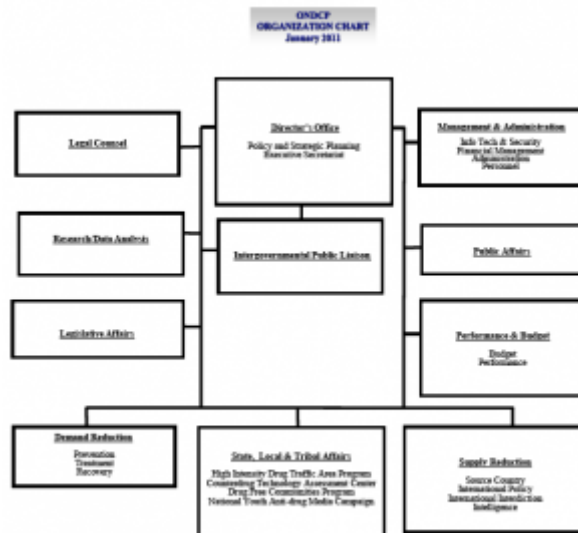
ONDCP
ORGANIZATION CHART
January 2011

Legal Counsel

Director's Office
Policy and Strategic Planning
Executive Secretariat

Management & Administration
Info Tech & Security
Financial Management
Administration
Personnel

Research/Data Analysis

Intergovernmental/Public Liaison

Public Affairs

Legislative Affairs

Performance & Budget
Budget
Performance

Demand Reduction
Prevention
Treatment
Recovery

State, Local & Tribal Affairs
High Intensity Drug Traffic Area Program
Counterdrug Technology Assessment Center
Drug Free Communities Program
National Youth Anti-drug Media Campaign

Supply Reduction
Source Country
International Policy
International Interdiction
Intelligence